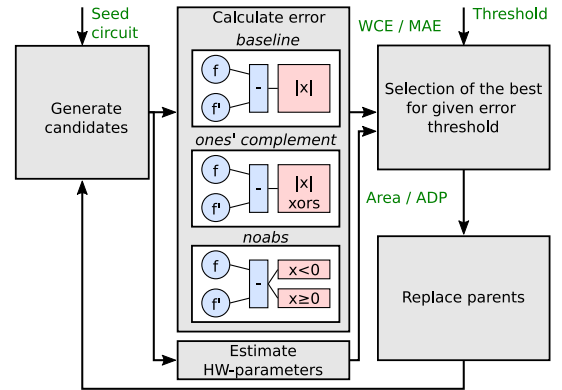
Seed circuit

Generate candidates

Calculate error

baseline

f

f'

-

|x|

ones' complement

f

f'

-

|x|
xors

noabs

f

f'

-

x<0

x≥0

Estimate HW-parameters

WCE / MAE

Threshold

Selection of the best for given error threshold

Area / ADP

Replace parents